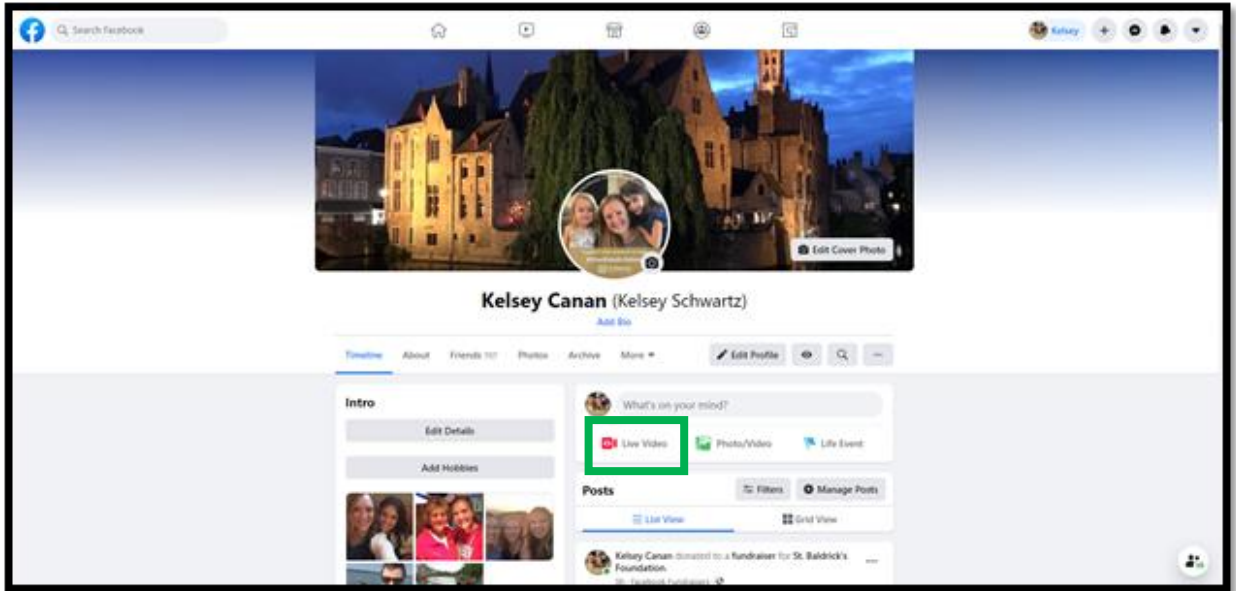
Search Facebook

Kelsey

Edit Cover Photo

Kelsey Canan (Kelsey Schwartz)

Add Bio

Timeline About Friends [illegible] Photos Archive More

Edit Profile

Intro

Edit Details

Add Hobbies

What's on your mind?

Live Video Photo/Video Life Event

Posts

Filters Manage Posts

List View Grid View

Kelsey Canan donated to a fundraiser for St. Baldrick's Foundation.

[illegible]